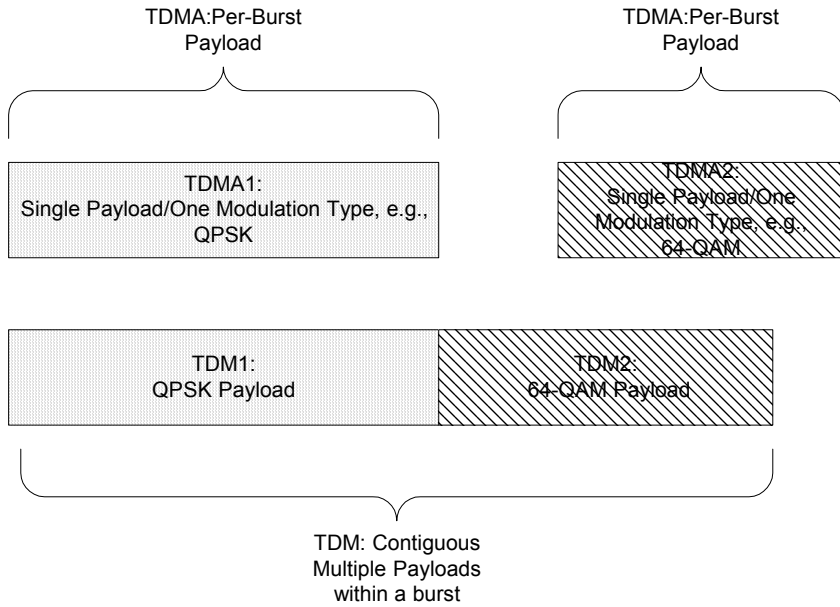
TDMA:Per-Burst Payload

TDMA:Per-Burst Payload

TDMA1:
Single Payload/One Modulation Type, e.g., QPSK

TDMA2:
Single Payload/One Modulation Type, e.g., 64-QAM

TDM1:
QPSK Payload

TDM2:
64-QAM Payload

TDM: Contiguous Multiple Payloads within a burst